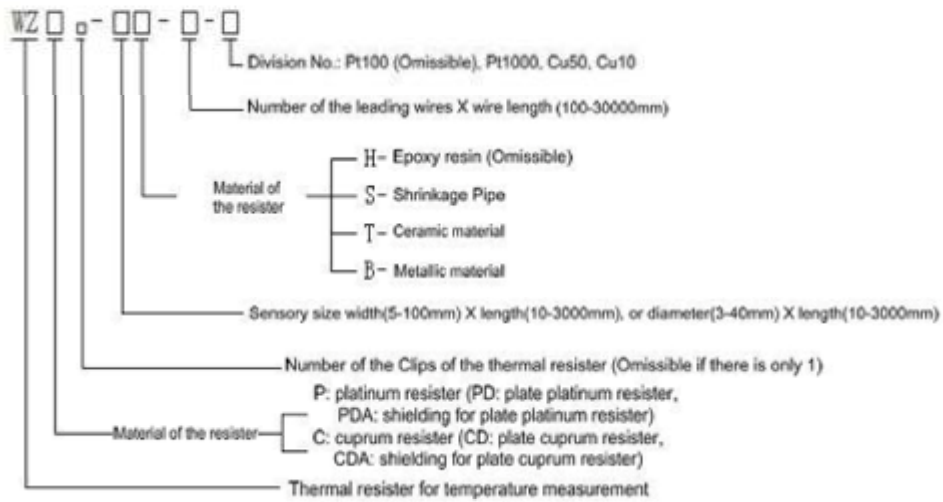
WZ □ ▫ - □□ - □ - □

Division No.: Pt100 (Omissible), Pt1000, Cu50, Cu10

Number of the leading wires X wire length (100-30000mm)

Material of the resister

H- Epoxy resin (Omissible)

S- Shrinkage Pipe

T- Ceramic material

B- Metallic material

Sensory size width(5-100mm) X length(10-3000mm), or diameter(3-40mm) X length(10-3000mm)

Number of the Clips of the thermal resister (Omissible if there is only 1)

Material of the resister

P: platinum resister (PD: plate platinum resister, PDA: shielding for plate platinum resister)

C: cuprum resister (CD: plate cuprum resister, CDA: shielding for plate cuprum resister)

Thermal resister for temperature measurement